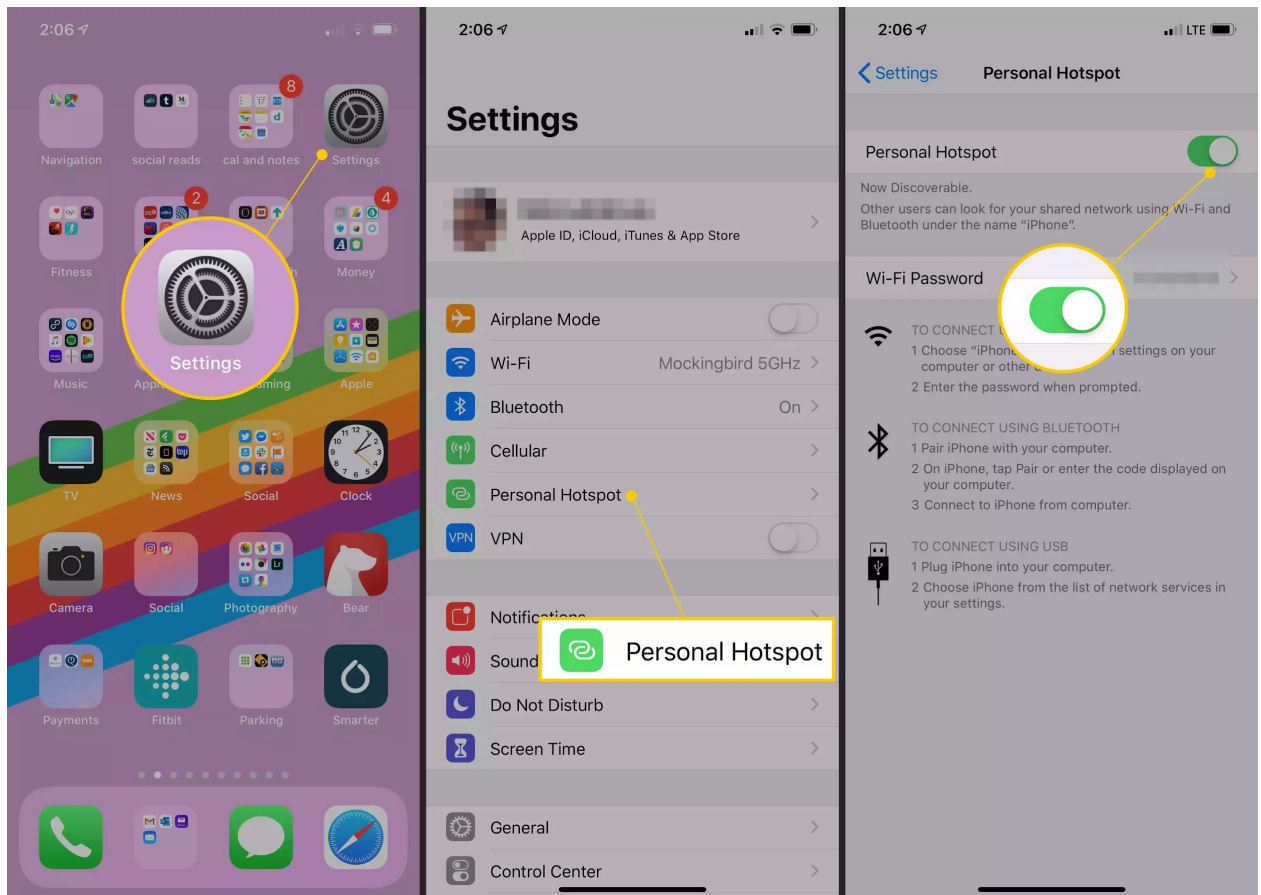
2:06

Navigation
social reads
8
cal and notes
Settings

Fitness
2
4
Money

Settings

Music
App
aming
Apple

TV
News
Social
Clock

Camera
Social
Photography
Bear

Payments
Fitbit
Parking
Smarter

2:06

Settings

Apple ID, iCloud, iTunes & App Store

Airplane Mode
Wi-Fi Mockingbird 5GHz
Bluetooth On
Cellular
Personal Hotspot
VPN

Notifications
Sound
Personal Hotspot
Do Not Disturb
Screen Time

General
Control Center

2:06 LTE

Settings Personal Hotspot

Personal Hotspot

Now Discoverable.
Other users can look for your shared network using Wi-Fi and Bluetooth under the name "iPhone".

Wi-Fi Password

TO CONNECT U
1 Choose "iPhone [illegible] settings on your computer or other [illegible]
2 Enter the password when prompted.

TO CONNECT USING BLUETOOTH
1 Pair iPhone with your computer.
2 On iPhone, tap Pair or enter the code displayed on your computer.
3 Connect to iPhone from computer.

TO CONNECT USING USB
1 Plug iPhone into your computer.
2 Choose iPhone from the list of network services in your settings.